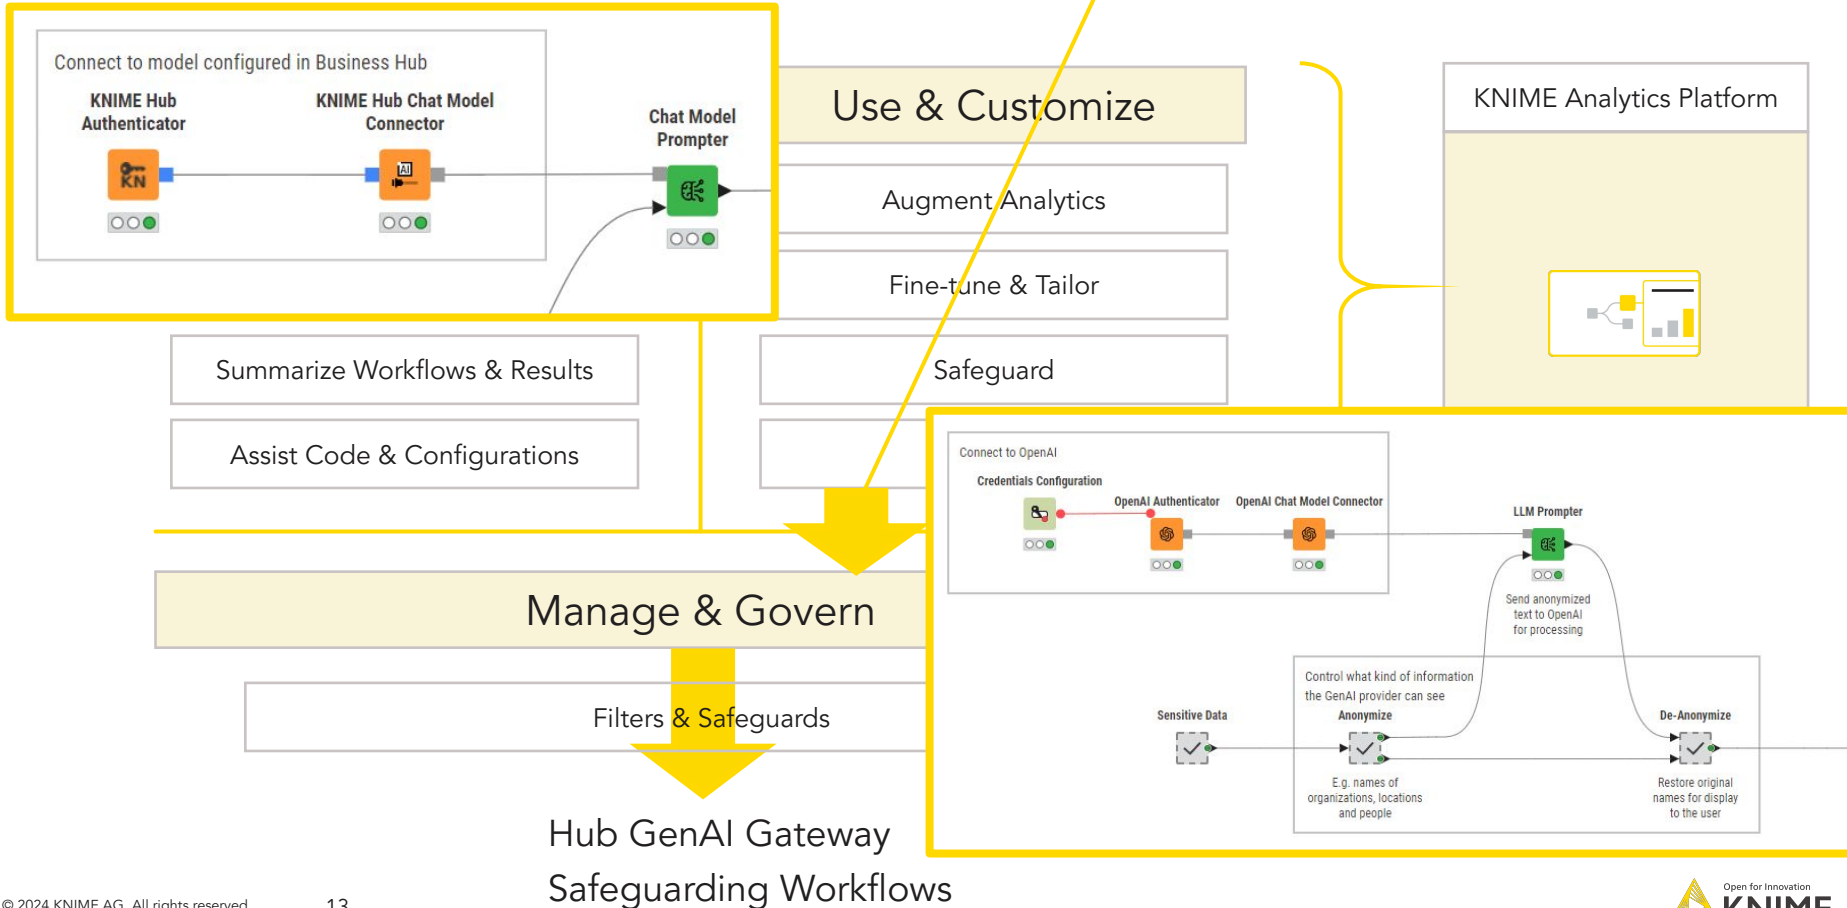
Connect to model configured in Business Hub

KNIME Hub Authenticator

KNIME Hub Chat Model Connector

Chat Model Prompter

Use & Customize

Augment Analytics

Fine-tune & Tailor

Safeguard

KNIME Analytics Platform

Summarize Workflows & Results

Assist Code & Configurations

Manage & Govern

Filters & Safeguards

Hub GenAI Gateway

Safeguarding Workflows

Connect to OpenAI

Credentials Configuration

OpenAI Authenticator

OpenAI Chat Model Connector

LLM Prompter

Send anonymized text to OpenAI for processing

Control what kind of information the GenAI provider can see

Anonymize

Sensitive Data

De-Anonymize

E.g. names of organizations, locations and people

Restore original names for display to the user

© 2024 KNIME AG. All rights reserved.

13

Open for Innovation

KNIME